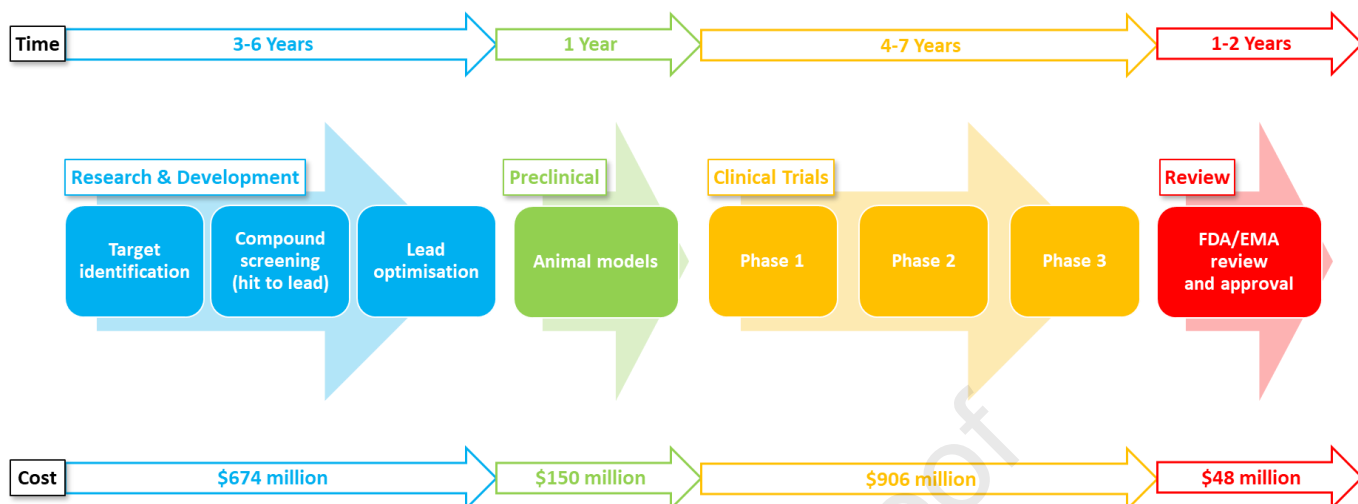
Time
3-6 Years
1 Year
4-7 Years
1-2 Years

Research & Development
Target identification
Compound screening (hit to lead)
Lead optimisation

Preclinical
Animal models

Clinical Trials
Phase 1
Phase 2
Phase 3

Review
FDA/EMA review and approval

Cost
$674 million
$150 million
$906 million
$48 million